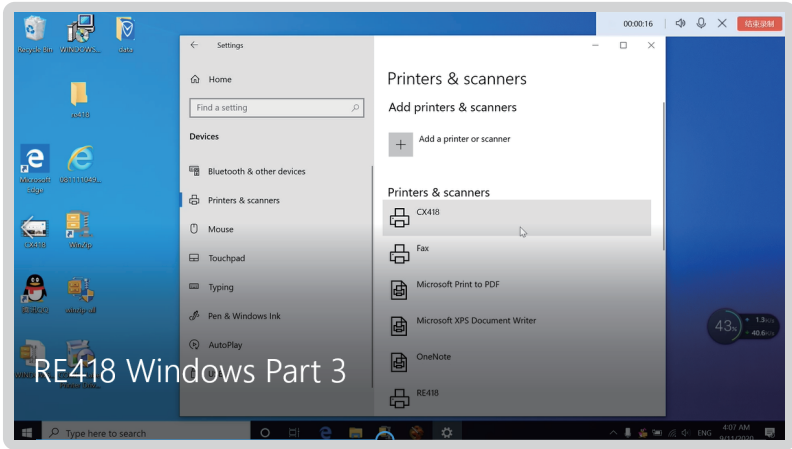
Recycle Bin
WINDOWS...
data
re418
Microsoft Edge
CX418
WinRip
winrip-all

00:00:16
结束录制

Settings
Home
Find a setting
Devices
Bluetooth & other devices
Printers & scanners
Mouse
Touchpad
Typing
Pen & Windows Ink
AutoPlay

Printers & scanners
Add printers & scanners
Add a printer or scanner
Printers & scanners
CX418
Fax
Microsoft Print to PDF
Microsoft XPS Document Writer
OneNote
RE418

43%
1.3
40.6

RE418 Windows Part 3

Type here to search
4:07 AM
9/11/2020
ENG